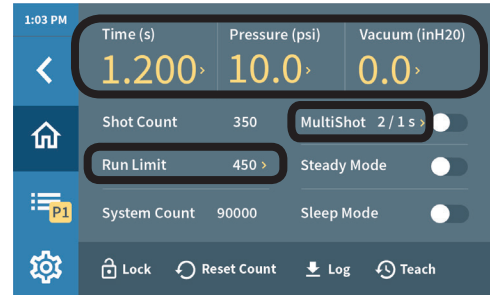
1:03 PM

Time (s)
1.200›

Pressure (psi)
10.0›

Vacuum (inH20)
0.0›

Shot Count 350

MultiShot 2 / 1 s ›

Run Limit 450 ›

Steady Mode

P1

System Count 90000

Sleep Mode

Lock

Reset Count

Log

Teach